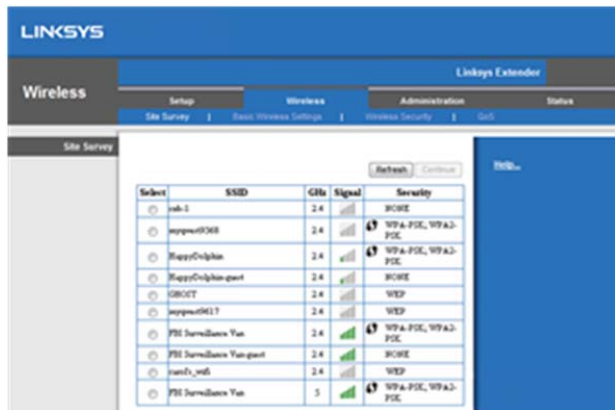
LINKSYS

Linksys Extender

Wireless

Setup | Wireless | Administration | Status

Site Survey | Basic Wireless Settings | Wireless Security | QoS

Site Survey

Refresh | Continue

Help...

| Select | SSID | GHz | Signal | Security |
|---|---|---|---|---|
| | cab-1 | 2.4 | | NONE |
| | myqwest9368 | 2.4 | | WPA-PSK, WPA2-PSK |
| | HappyDolphin | 2.4 | | WPA-PSK, WPA2-PSK |
| | HappyDolphin-guest | 2.4 | | NONE |
| | GHOST | 2.4 | | WEP |
| | myqwest9617 | 2.4 | | WEP |
| | FBI Surveillance Van | 2.4 | | WPA-PSK, WPA2-PSK |
| | FBI Surveillance Van-guest | 2.4 | | NONE |
| | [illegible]_wifi | 2.4 | | WEP |
| | FBI Surveillance Van | 5 | | WPA-PSK, WPA2-PSK |